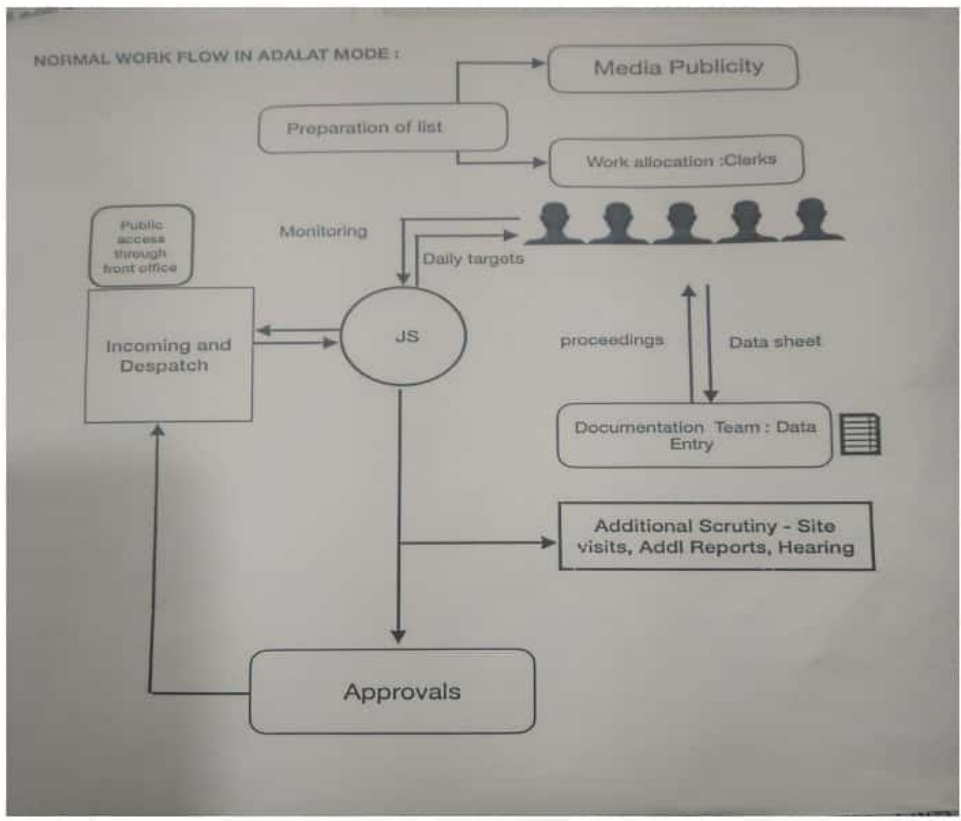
NORMAL WORK FLOW IN ADALAT MODE :

Media Publicity

Preparation of list

Work allocation :Clerks

Public access through front office

Monitoring

Daily targets

Incoming and Despatch

JS

proceedings

Data sheet

Documentation Team : Data Entry

Additional Scrutiny - Site visits, Addl Reports, Hearing

Approvals